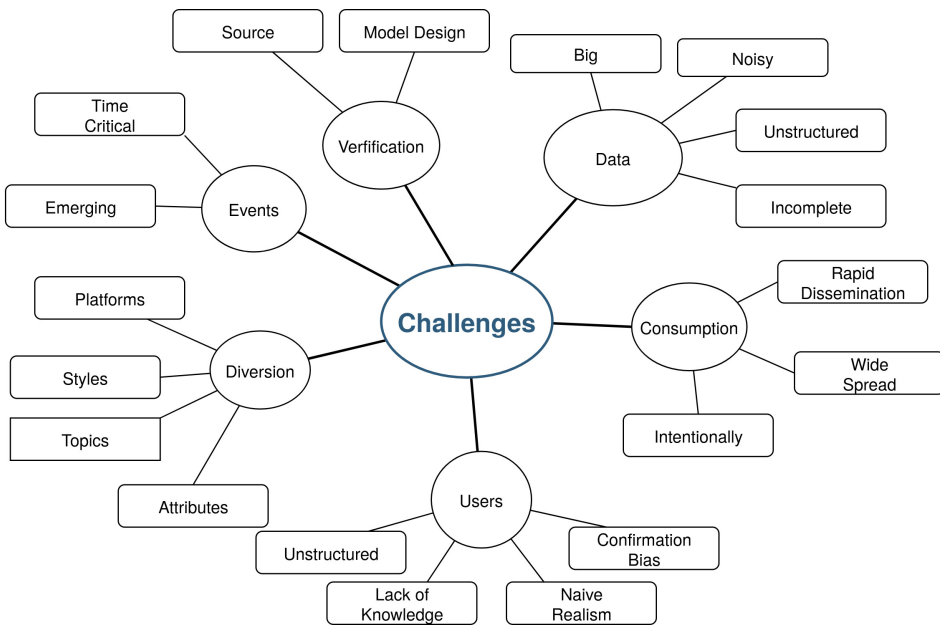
Challenges

Verification
Source
Model Design

Data
Big
Noisy
Unstructured
Incomplete

Consumption
Rapid Dissemination
Wide Spread
Intentionally

Users
Unstructured
Lack of Knowledge
Naive Realism
Confirmation Bias

Diversion
Platforms
Styles
Topics
Attributes

Events
Time Critical
Emerging